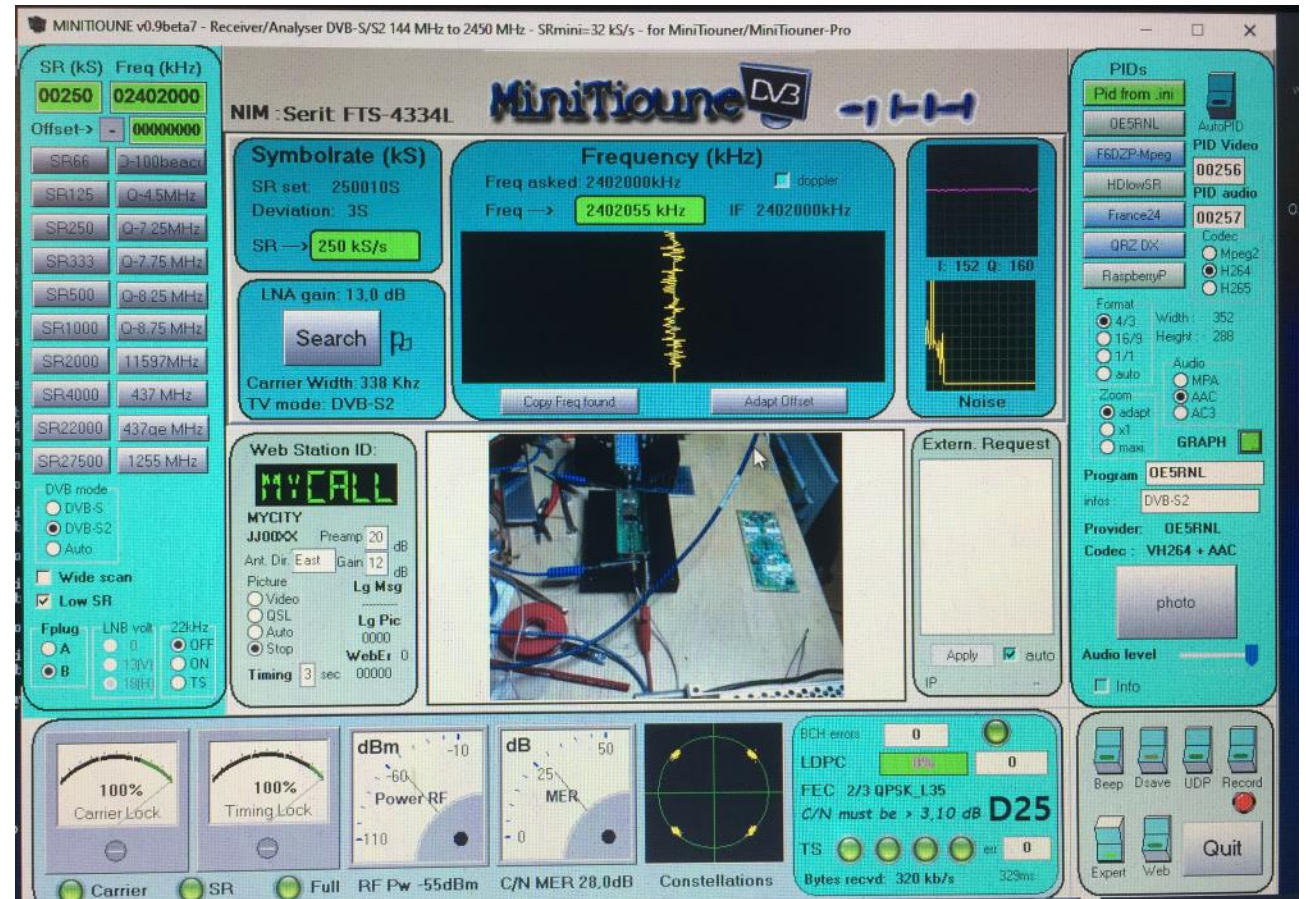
MINITIOUNE v0.9beta7 - Receiver/Analyser DVB-S/S2 144 MHz to 2450 MHz - SRmini=32 kS/s - for MiniTiouner/MiniTiouner-Pro

SR (kS) Freq (kHz)
00250 02402000
Offset-> - 00000000
SR66 Q-100beacon
SR125 Q-4.5MHz
SR250 Q-7.25MHz
SR333 Q-7.75 MHz
SR500 Q-8.25 MHz
SR1000 Q-8.75 MHz
SR2000 11597MHz
SR4000 437 MHz
SR22000 437ge MHz
SR27500 1255 MHz
DVB mode
DVB-S
DVB-S2
Auto
Wide scan
Low SR
Fplug
A
B
LNB volt
0
13(V)
18(H)
22kHz
OFF
ON
TS

NIM : Serit FTS-4334L
MiniTioune DVB

Symbolrate (kS)
SR set 250010S
Deviation: 3S
SR —> 250 kS/s

LNA gain: 13,0 dB
Search
Carrier Width: 338 Khz
TV mode: DVB-S2

Frequency (kHz)
Freq asked 2402000kHz
doppler
Freq —> 2402055 kHz IF 2402000kHz
Copy Freq found
Adapt Offset

I: 152 Q: 160
Noise

Web Station ID:
MYCALL
MYCITY
JJ00XX Preamp 20 dB
Ant. Dir. East Gain 12 dB
Picture
Video
QSL
Auto
Stop
Lg Msg
Lg Pic
0000
WebEr 0
Timing 3 sec 00000

Extern. Request
Apply auto
IP

PIDs
Pid from .ini
OE5RNL
F6DZP-Mpeg
HDlowSR
France24
QRZ DX
RaspberryP
AutoPID
PID Video
00256
PID audio
00257
Codec
Mpeg2
H264
H265
Format
4/3
16/9
1/1
auto
Width : 352
Height : 288
Zoom
adapt
x1
maxi
Audio
MPA
AAC
AC3
GRAPH
Program OE5RNL
infos DVB-S2
Provider: OE5RNL
Codec : VH264 + AAC
photo
Audio level
Info

100%
Carrier Lock
100%
Timing Lock
dBm -10 -60 Power RF -110
dB 50 25 MER 0

BCH errors 0
LDPC 0% 0
FEC 2/3 QPSK_L35
C/N must be > 3,10 dB D25
TS err 0
Bytes recvd: 320 kb/s 329ms

Beep Dsave UDP Record
Expert Web
Quit

Carrier SR Full RF Pw -55dBm C/N MER 28,0dB Constellations